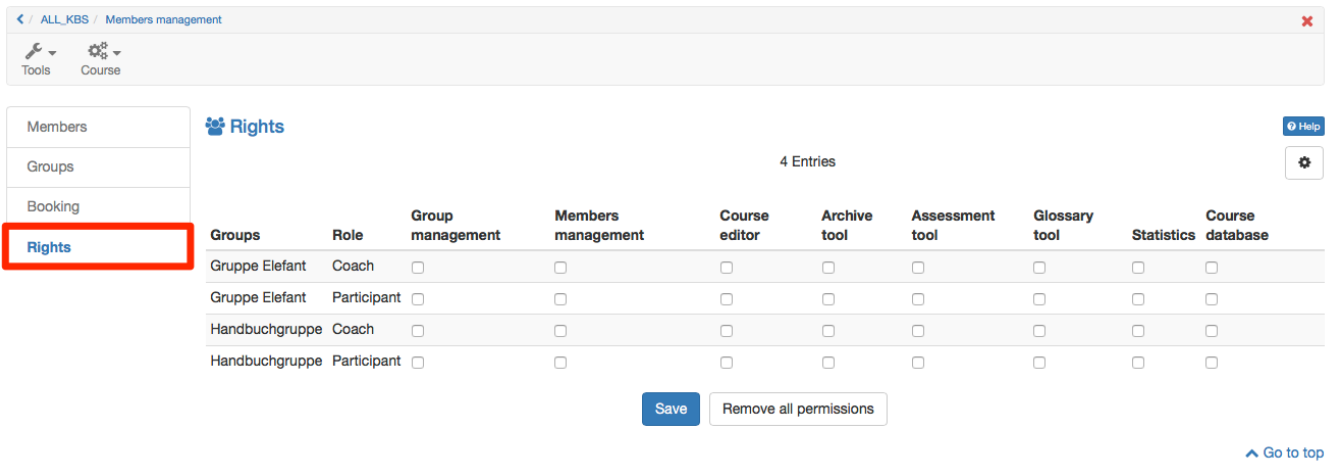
< / ALL_KBS / Members management

Tools Course

Members
Groups
Booking
Rights

Rights

Help

4 Entries

| Groups | Role | Group management | Members management | Course editor | Archive tool | Assessment tool | Glossary tool | Statistics | Course database |
|---|---|---|---|---|---|---|---|---|---|
| Gruppe Elefant | Coach | | | | | | | | |
| Gruppe Elefant | Participant | | | | | | | | |
| Handbuchgruppe | Coach | | | | | | | | |
| Handbuchgruppe | Participant | | | | | | | | |

Save Remove all permissions

Go to top